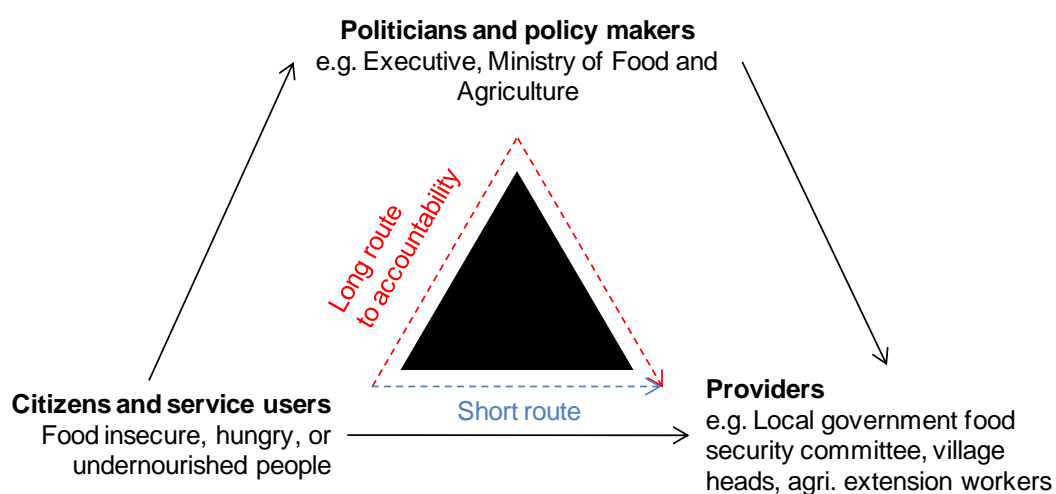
**Politicians and policy makers**
e.g. Executive, Ministry of Food and Agriculture

Long route to accountability

**Citizens and service users**
Food insecure, hungry, or undernourished people

Short route

**Providers**
e.g. Local government food security committee, village heads, agri. extension workers